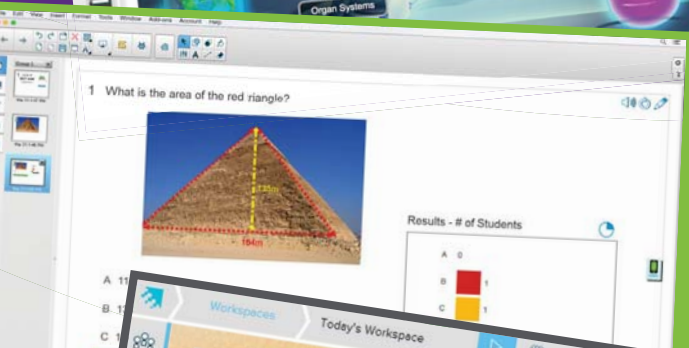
Organ Systems

File Edit View Insert Format Tools Window Add-ons Account Help

1 What is the area of the red riangle?

135m

184m

Results - # of Students

A 0

B 1

C 1

A 11

B 1

C 1

Workspaces

Today's Workspace